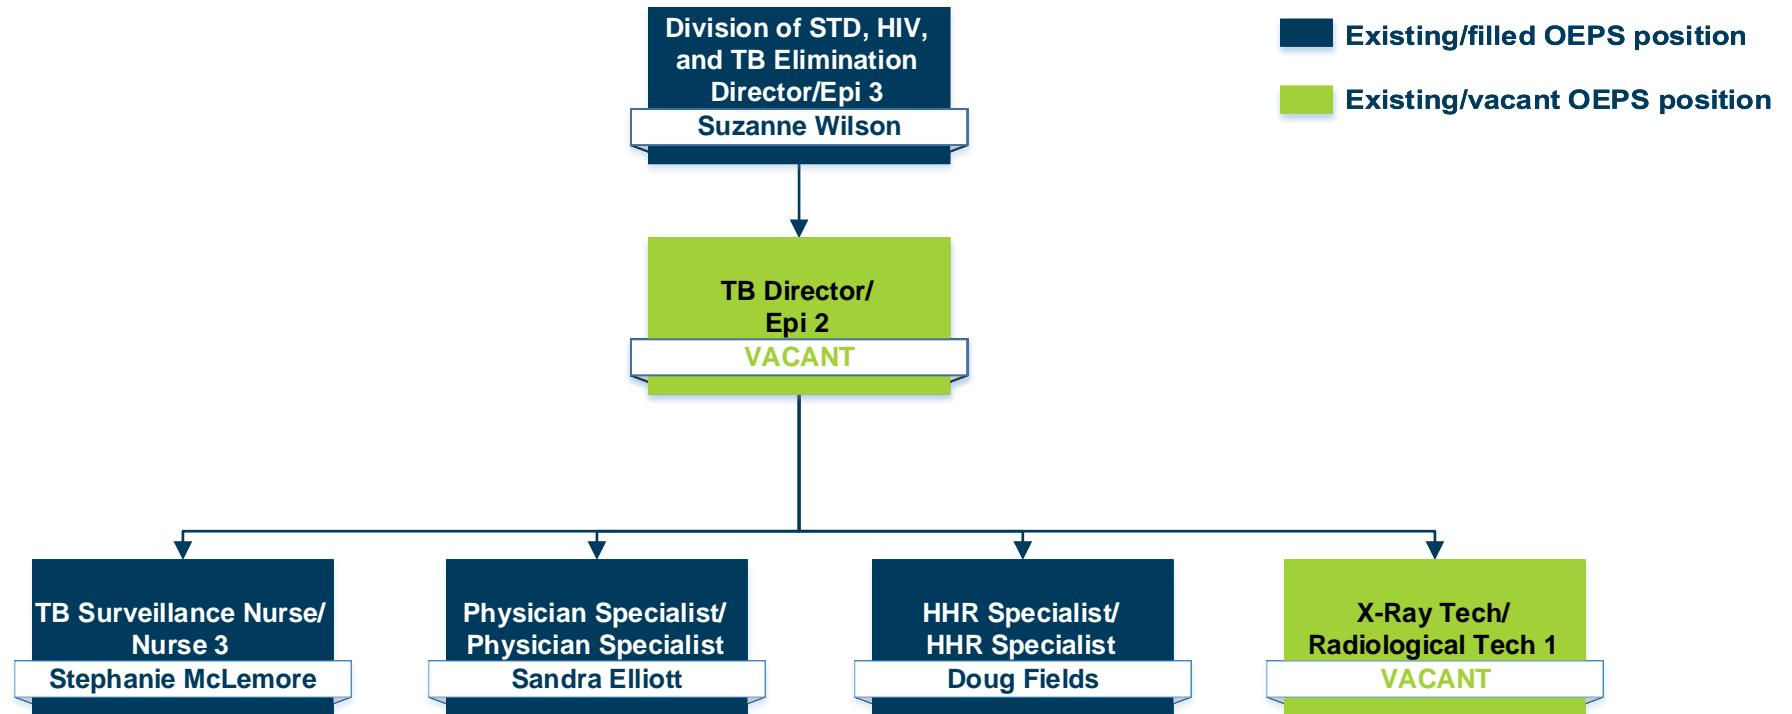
Division of STD, HIV, and TB Elimination Director/Epi 3
Suzanne Wilson

Existing/filled OEPS position
Existing/vacant OEPS position

TB Director/ Epi 2
VACANT

TB Surveillance Nurse/ Nurse 3
Stephanie McLemore

Physician Specialist/ Physician Specialist
Sandra Elliott

HHR Specialist/ HHR Specialist
Doug Fields

X-Ray Tech/ Radiological Tech 1
VACANT